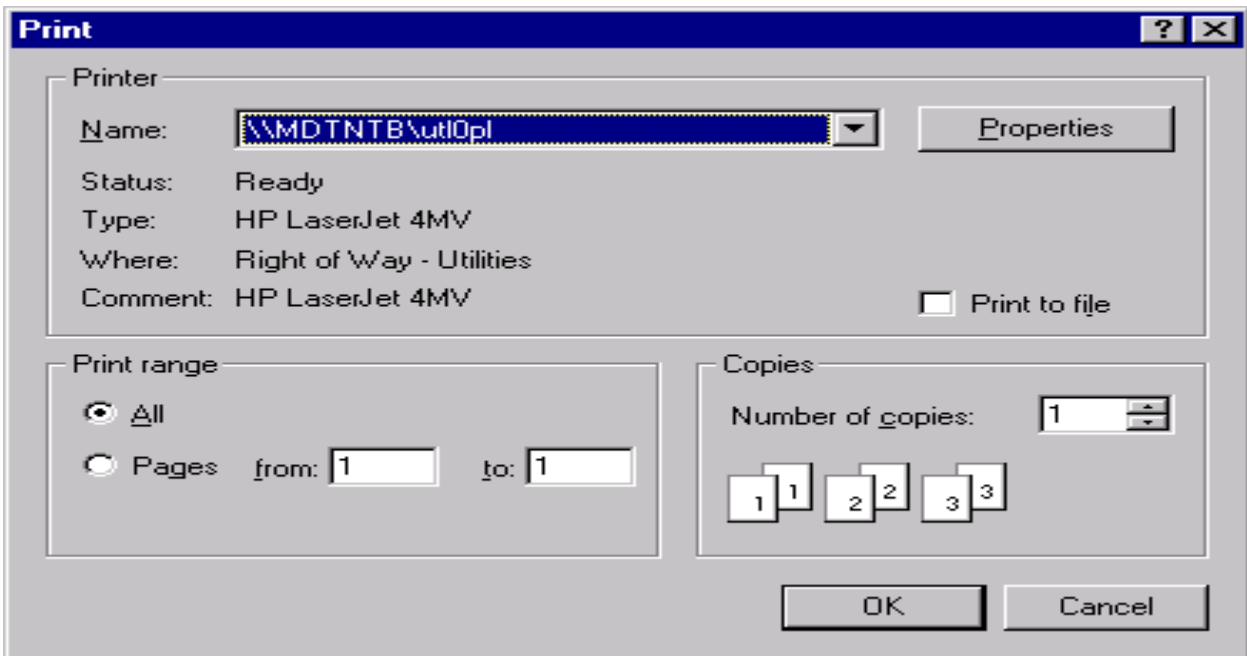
Print

?

Printer

Name: \\MDTNTB\utl0pl

Properties

Status: Ready

Type: HP LaserJet 4MV

Where: Right of Way - Utilities

Comment: HP LaserJet 4MV

Print to file

Print range

All

Pages from: 1 to: 1

Copies

Number of copies: 1

1 1 2 2 3 3

OK

Cancel